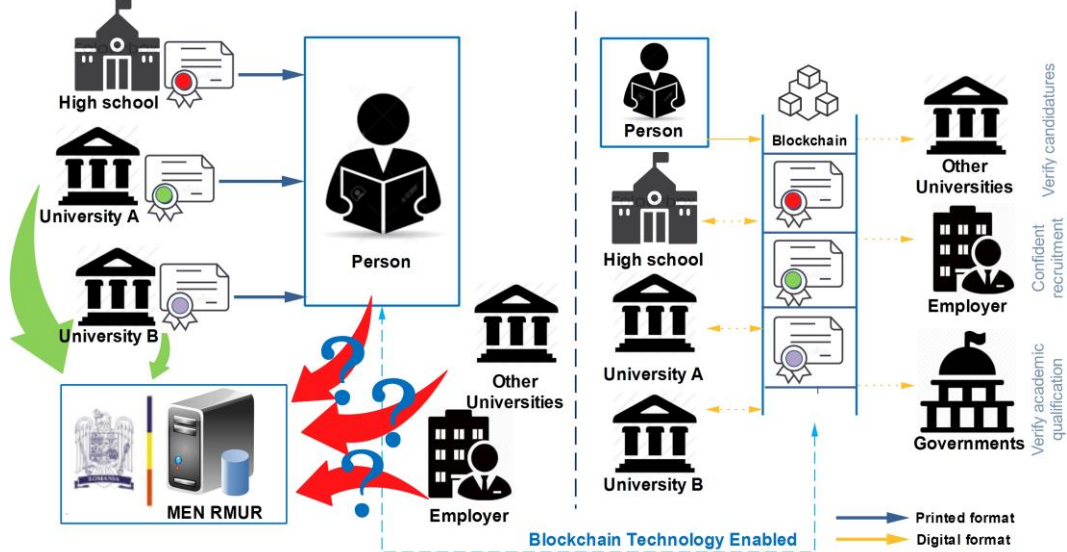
High school

University A

University B

Person

MEN RMUR

ROMANIA

?

?

?

Other Universities

Employer

Person

Blockchain

High school

University A

University B

Other Universities

Verify candidatures

Employer

Confident recruitment

Governments

Verify academic qualification

Blockchain Technology Enabled

Printed format

Digital format